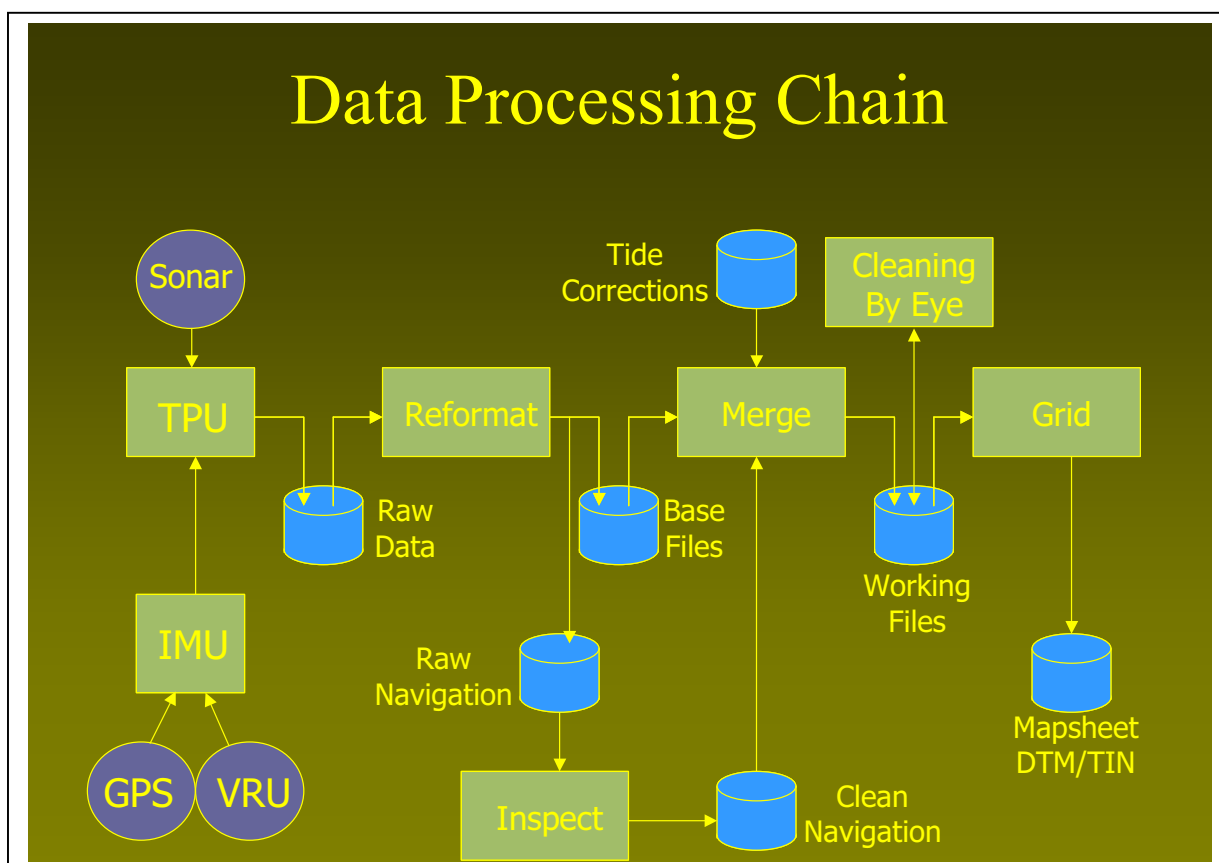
Data Processing Chain

Sonar

TPU

IMU

GPS

VRU

Raw Data

Reformat

Raw Navigation

Inspect

Tide Corrections

Base Files

Merge

Clean Navigation

Cleaning By Eye

Working Files

Grid

Mapsheet DTM/TIN